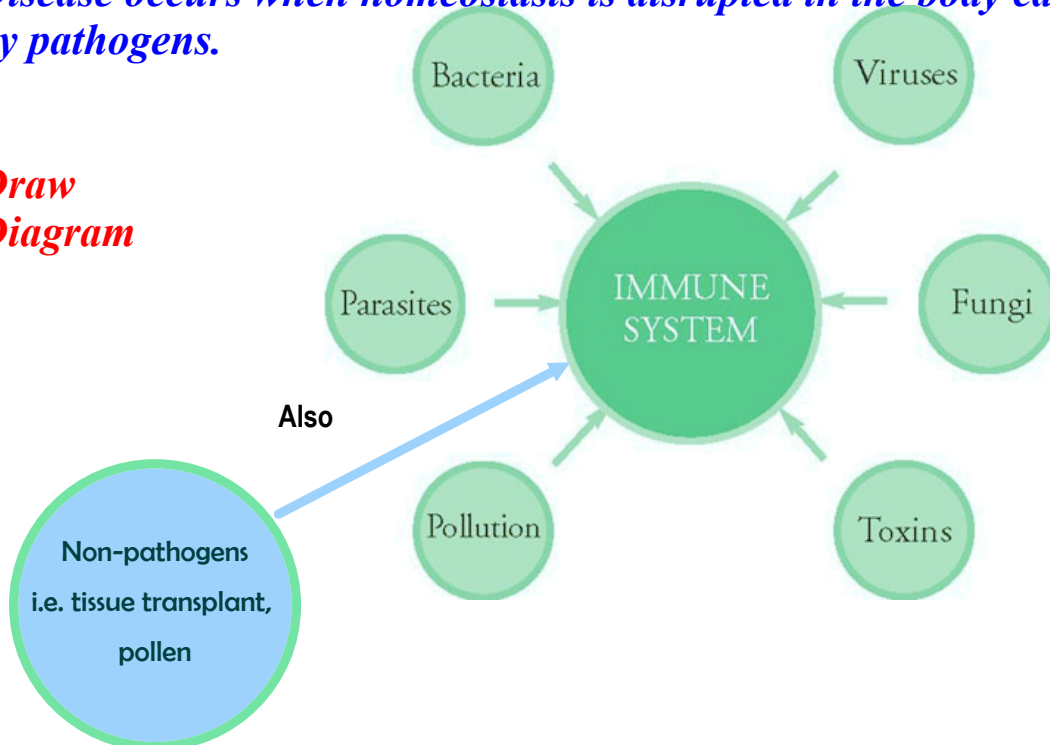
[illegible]isease occurs when homeostasis is disrupted in the body ca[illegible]
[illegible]y pathogens.

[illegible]raw
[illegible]iagram

Bacteria

Viruses

Parasites

IMMUNE SYSTEM

Fungi

Also

Pollution

Toxins

Non-pathogens
i.e. tissue transplant, pollen